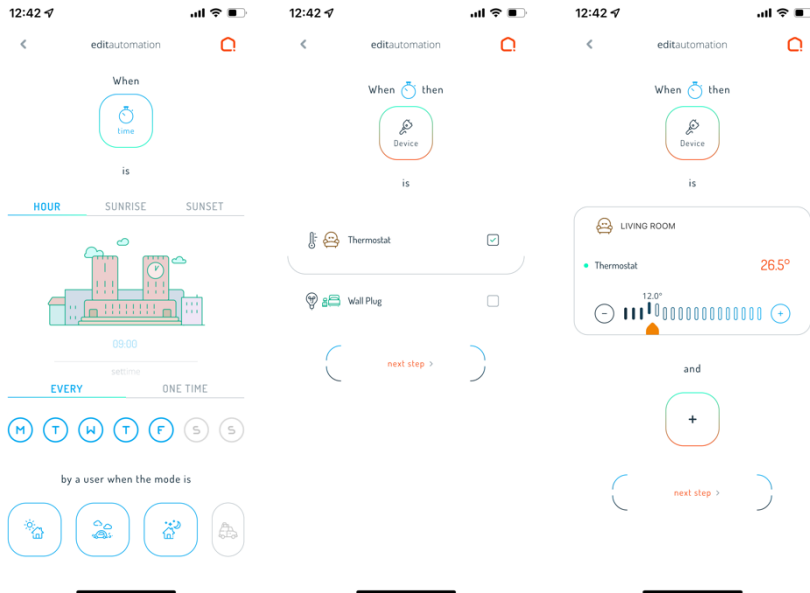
12:42

editautomation

When

time

is

HOUR SUNRISE SUNSET

09:00

settime

EVERY ONE TIME

M T W T F S S

by a user when the mode is

12:42

editautomation

When then

Device

is

Thermostat

Wall Plug

next step >

12:42

editautomation

When then

Device

is

LIVING ROOM

Thermostat 26.5°

12.0°

−

+

and

+

next step >